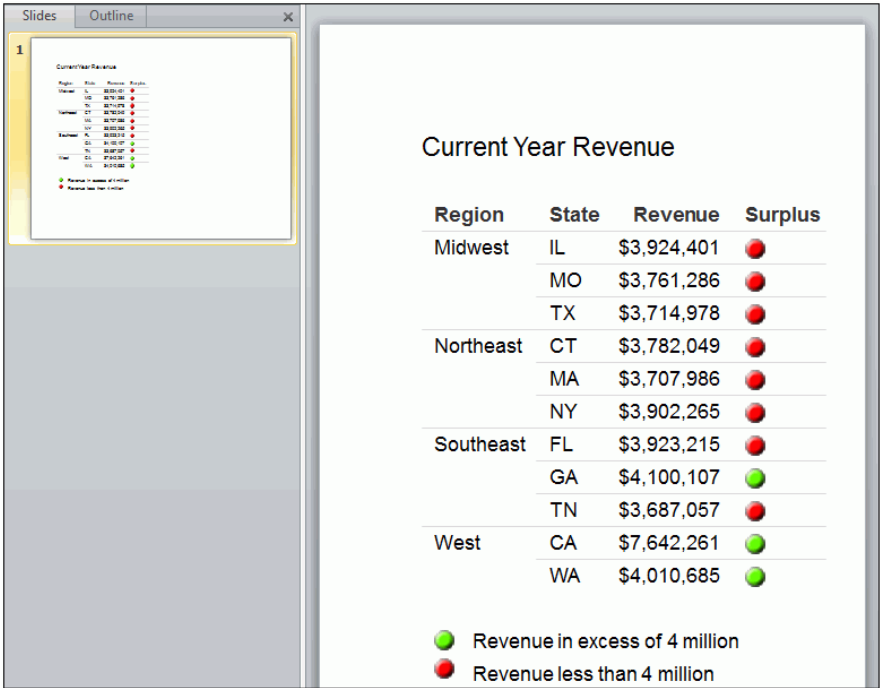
Slides Outline ×

1

Current Year Revenue

| Region | State | Revenue | Surplus |
|---|---|---|---|
| Midwest | IL | $3,924,401 | |
| | MO | $3,761,286 | |
| | TX | $3,714,978 | |
| Northeast | CT | $3,782,049 | |
| | MA | $3,707,986 | |
| | NY | $3,902,265 | |
| Southeast | FL | $3,923,215 | |
| | GA | $4,100,107 | |
| | TN | $3,687,057 | |
| West | CA | $7,642,261 | |
| | WA | $4,010,685 | |

Revenue in excess of 4 million
Revenue less than 4 million